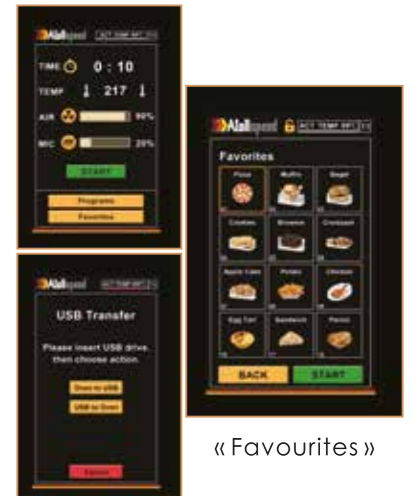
Alaltspeed ACT TEMP SET

TIME 0 : 10

TEMP 217

AIR 90%

M/C 20%

START

Programs

Favorites

Alaltspeed ACT TEMP SET

USB Transfer

Please insert USB drive, then choose action.

Oven to USB

USB to Oven

Cancel

Alaltspeed ACT TEMP SET

Favorites

Pizza

Muffin

Bagel

Cookies

Brownie

Croissant

Apple Cake

Potato

Chicken

Egg Tart

Sandwich

Panini

BACK

START

« Favourites »